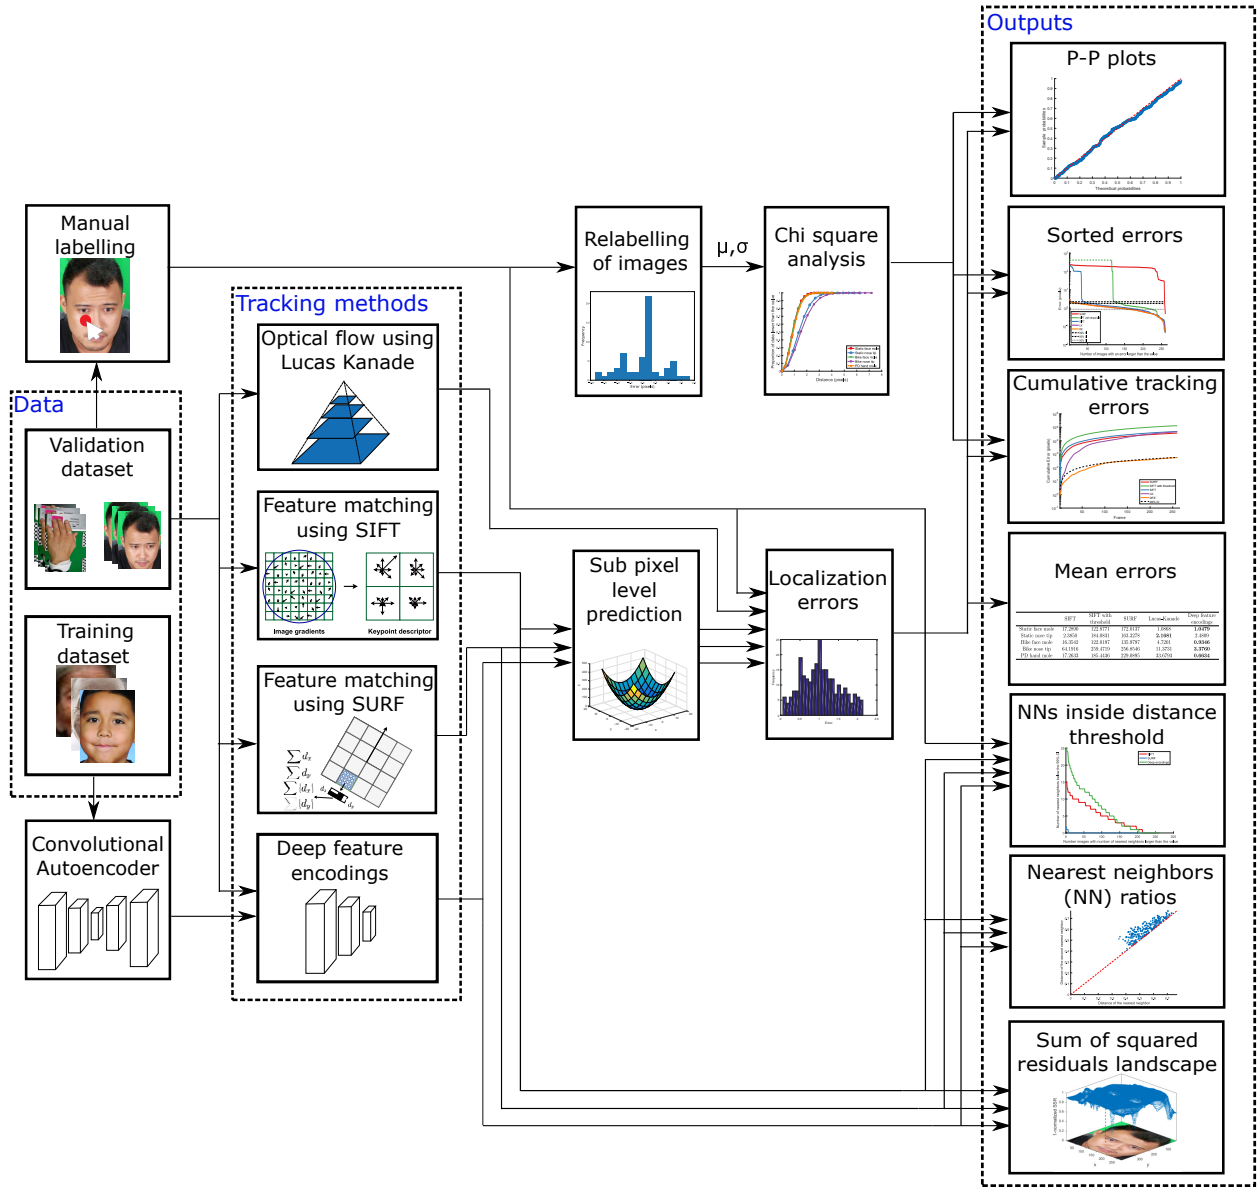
Outputs

P-P plots

Manual labelling

Relabelling of images

μ,σ

Chi square analysis

Sorted errors

Tracking methods

Optical flow using Lucas Kanade

Cumulative tracking errors

Data

Validation dataset

Feature matching using SIFT

Image gradients

Keypoint descriptor

Sub pixel level prediction

Localization errors

Mean errors

| | SIFT | SIFT with threshold | SURF | Lucas-Kanade | Deep feature encodings |
|---|---|---|---|---|---|
| Static face node | 17.2896 | 122.8771 | 172.0137 | 1.0868 | 1.0479 |
| Static nose tip | 2.3850 | 184.0831 | 163.2278 | 2.1081 | 2.4889 |
| Bike face node | 16.3542 | 122.8187 | 135.9787 | 4.7201 | 0.9346 |
| Bike nose tip | 64.1916 | 238.4759 | 256.8546 | 11.5731 | 3.3760 |
| PD hand node | 17.3633 | 185.4436 | 229.8885 | 23.6791 | 0.6634 |

Training dataset

Feature matching using SURF

$\sum d_x$
$\sum d_y$
$\sum |d_x|$
$\sum |d_y|$

NNs inside distance threshold

Convolutional Autoencoder

Deep feature encodings

Nearest neighbors (NN) ratios

Sum of squared residuals landscape